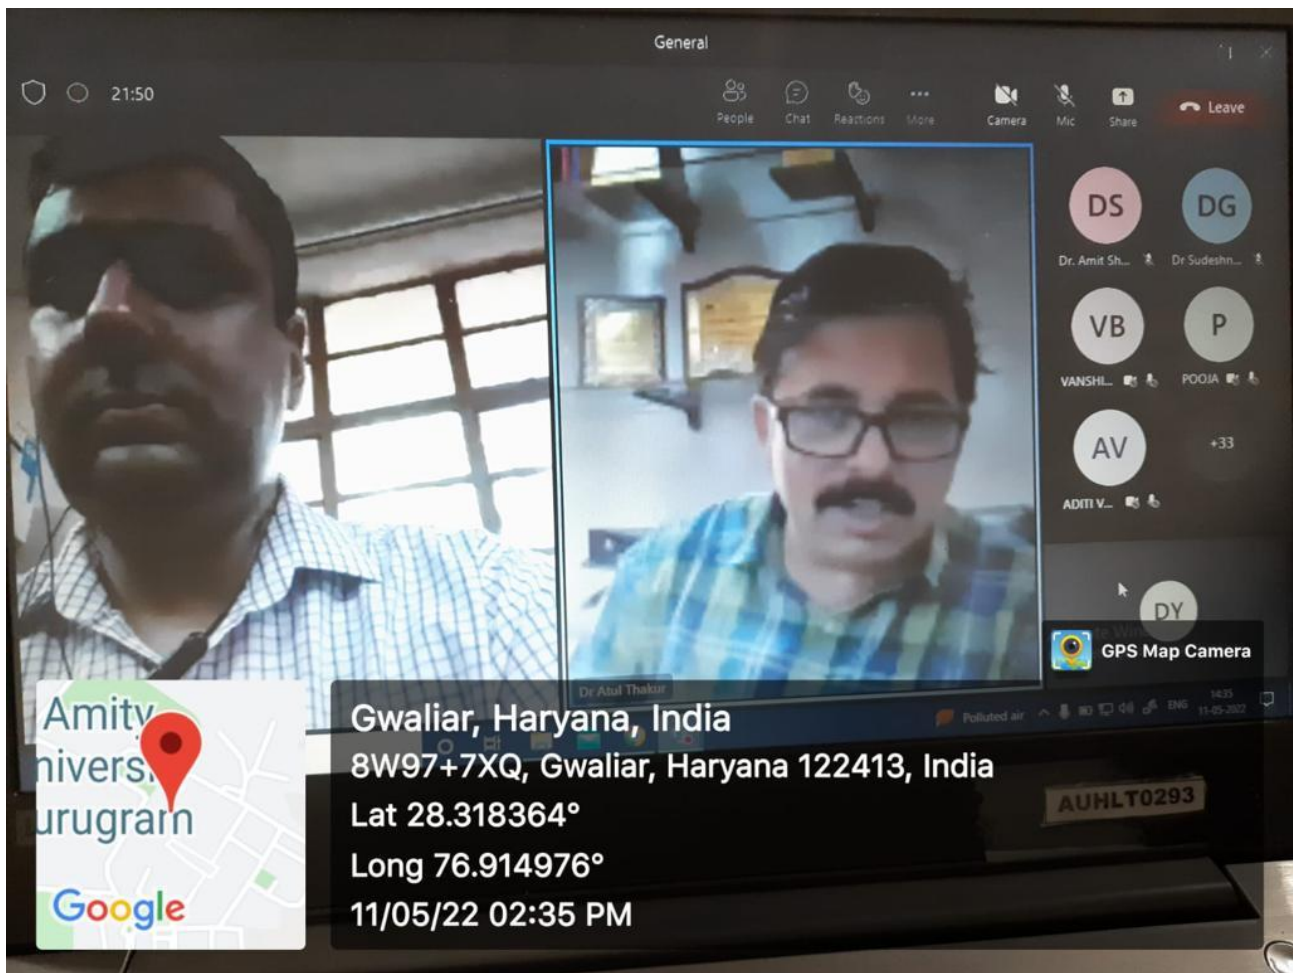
General

21:50

People Chat Reactions More Camera Mic Share Leave

DS
Dr. Amit Sh...

DG
Dr Sudeshn...

VB
VANSHI...

P
POOJA

AV
ADITI V...

+33

DY

Dr Atul Thakur

GPS Map Camera

Amity
nivers
urugram

Google

Gwaliar, Haryana, India
8W97+7XQ, Gwaliar, Haryana 122413, India
Lat 28.318364°
Long 76.914976°
11/05/22 02:35 PM

Polluted air ENG 14:35 11-05-2022

AUHLT0293